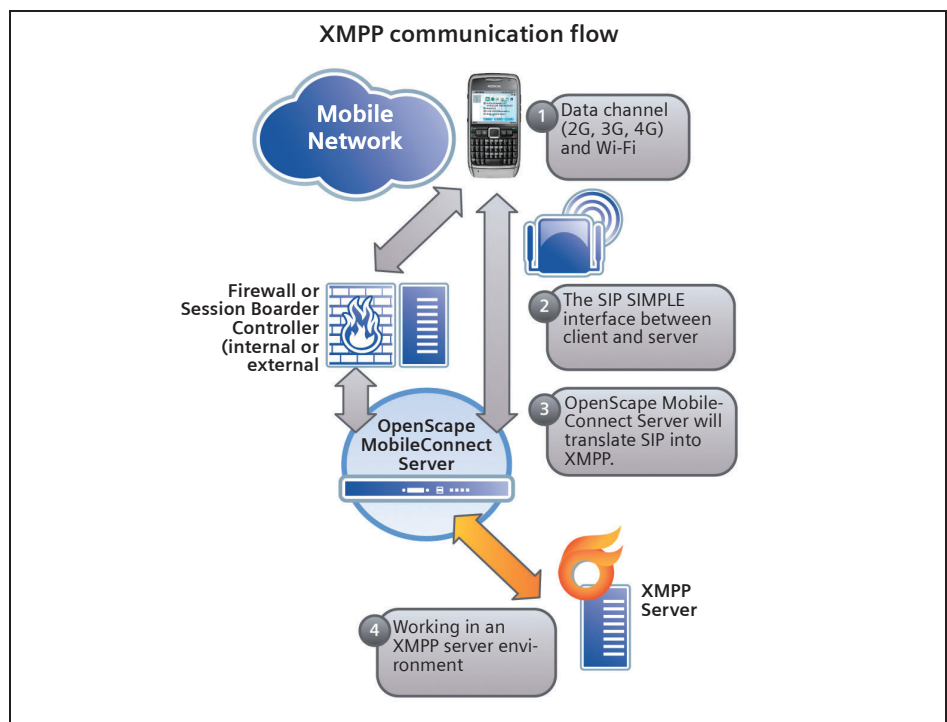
XMPP communication flow

Mobile Network

1 Data channel (2G, 3G, 4G) and Wi-Fi

Firewall or Session Boarder Controller (internal or external

2 The SIP SIMPLE interface between client and server

3 OpenScape Mobile-Connect Server will translate SIP into XMPP.

OpenScape MobileConnect Server

XMPP Server

4 Working in an XMPP server environment